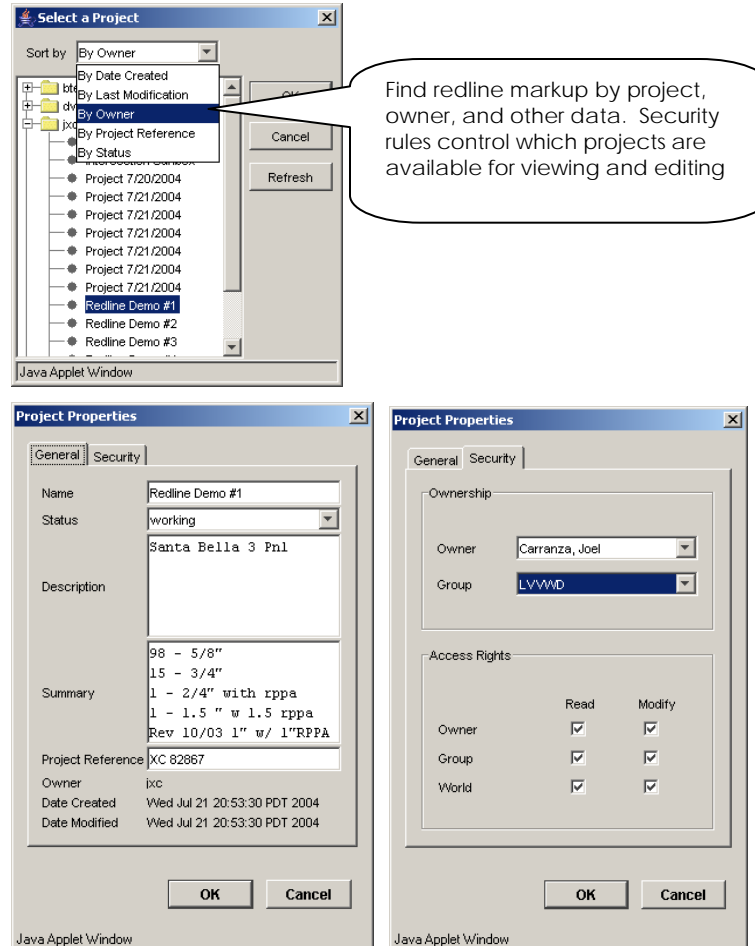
Select a Project

Sort by By Owner

By Date Created
By Last Modification
By Owner
By Project Reference
By Status

bt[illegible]
dv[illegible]
jxc
Intersection Sandbox
Project 7/20/2004
Project 7/21/2004
Project 7/21/2004
Project 7/21/2004
Project 7/21/2004
Project 7/21/2004
Project 7/21/2004
Redline Demo #1
Redline Demo #2
Redline Demo #3

OK
Cancel
Refresh

Java Applet Window

Find redline markup by project, owner, and other data. Security rules control which projects are available for viewing and editing

Project Properties

General Security

Name Redline Demo #1
Status working
Description Santa Bella 3 Pnl
Summary 98 - 5/8"
15 - 3/4"
1 - 2/4" with rppa
1 - 1.5 " w 1.5 rppa
Rev 10/03 1" w/ 1"RPPA
Project Reference XC 82867
Owner jxc
Date Created Wed Jul 21 20:53:30 PDT 2004
Date Modified Wed Jul 21 20:53:30 PDT 2004

OK Cancel

Java Applet Window

Project Properties

General Security

Ownership
Owner Carranza, Joel
Group LVVWD

Access Rights
| | Read | Modify |
|---|---|---|
| Owner | ☑ | ☑ |
| Group | ☑ | ☑ |
| World | ☑ | ☑ |

OK Cancel

Java Applet Window